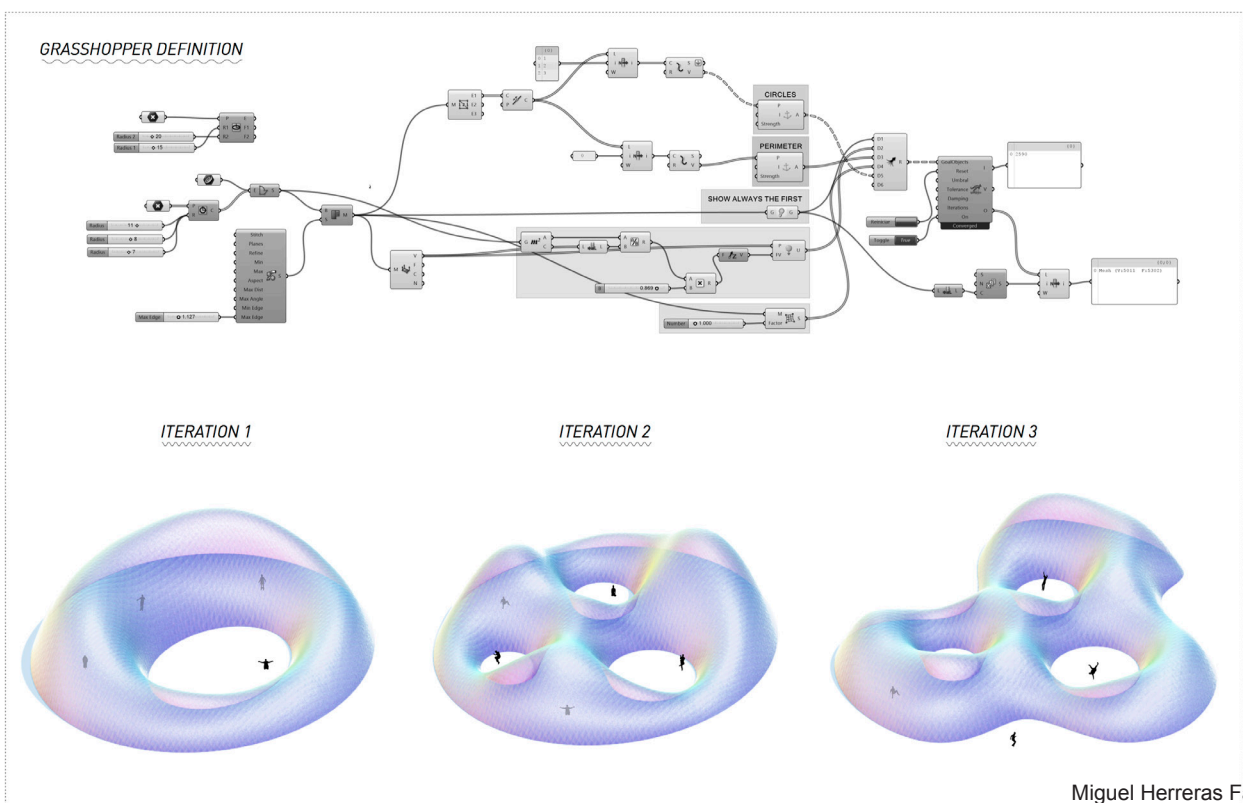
GRASSHOPPER DEFINITION

Radius 2 20
Radius 1 15

Radius 11
Radius 8
Radius 7

Max Edge 1.127

CIRCLES

Strength

PERIMETER

Strength

SHOW ALWAYS THE FIRST

GoalObjects
Reset
OnOff
Tolerance
Damping
Iterations
On
Converged

Toggle True

0.869

Number 1.000

Factor

0 Mesh (V:5011 F:3315)

ITERATION 1

ITERATION 2

ITERATION 3

Miguel Herreras F